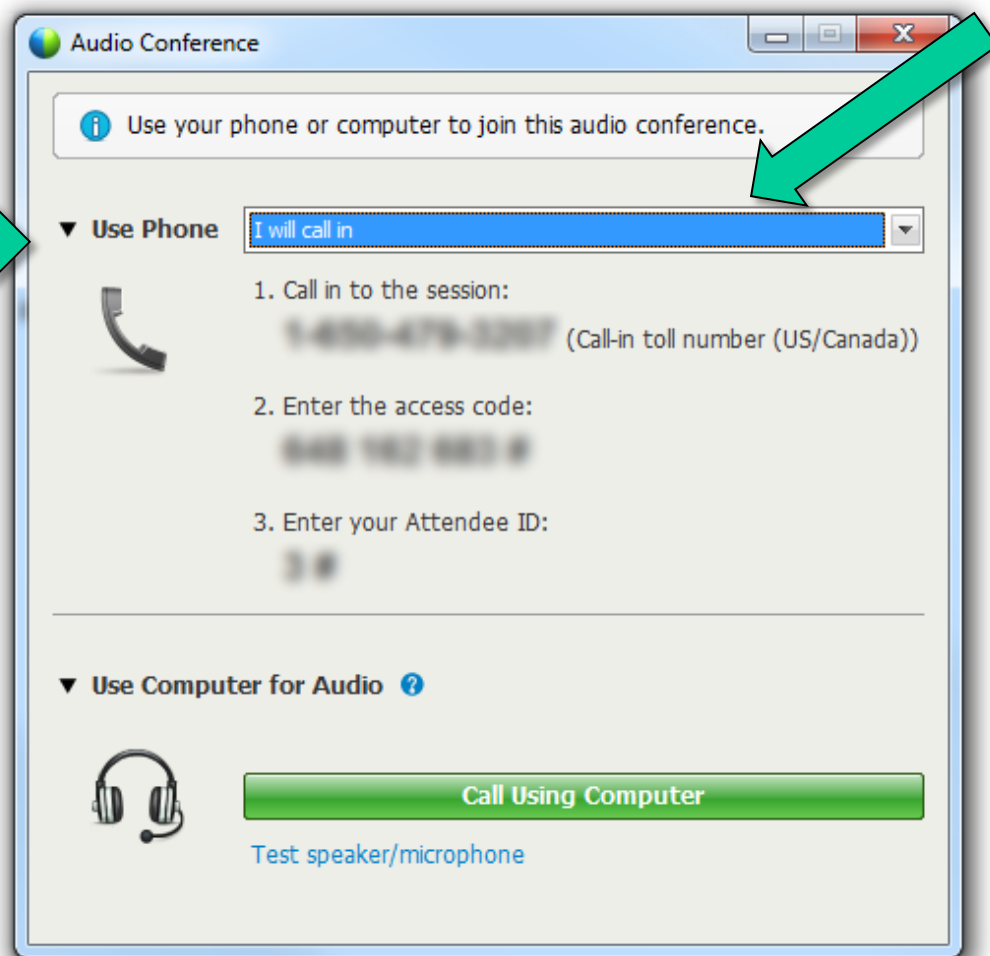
Audio Conference

Use your phone or computer to join this audio conference.

▼ Use Phone

I will call in

1. Call in to the session:

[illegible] (Call-in toll number (US/Canada))

2. Enter the access code:

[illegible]

3. Enter your Attendee ID:

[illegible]

▼ Use Computer for Audio

Call Using Computer

Test speaker/microphone